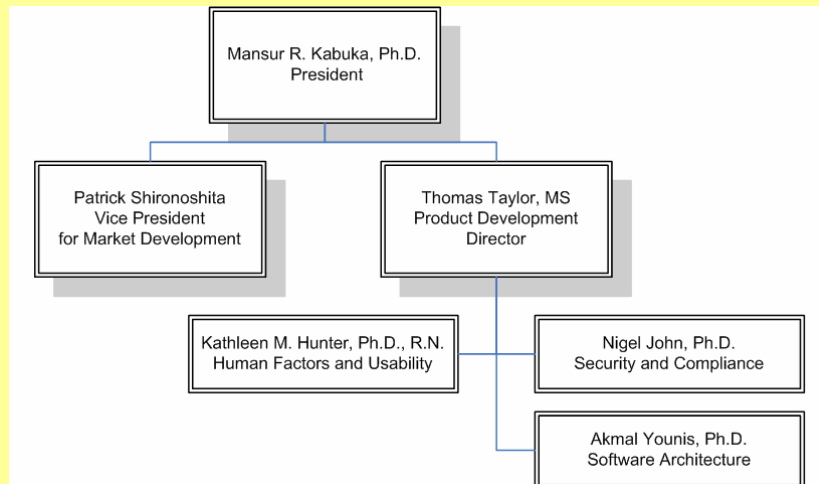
Mansur R. Kabuka, Ph.D.
President

Patrick Shironoshita
Vice President
for Market Development

Thomas Taylor, MS
Product Development
Director

Kathleen M. Hunter, Ph.D., R.N.
Human Factors and Usability

Nigel John, Ph.D.
Security and Compliance

Akmal Younis, Ph.D.
Software Architecture